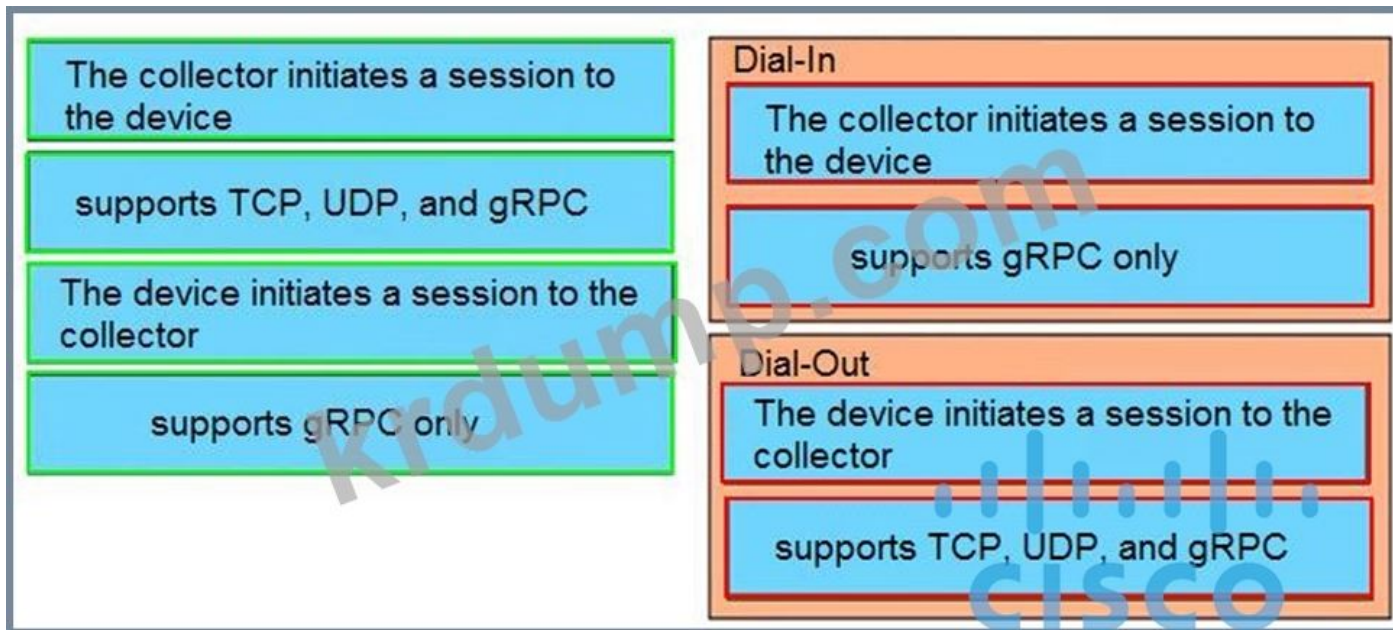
The collector initiates a session to the device

supports TCP, UDP, and gRPC

The device initiates a session to the collector

supports gRPC only

Dial-In

The collector initiates a session to the device

supports gRPC only

Dial-Out

The device initiates a session to the collector

supports TCP, UDP, and gRPC

krdump.com

cisco